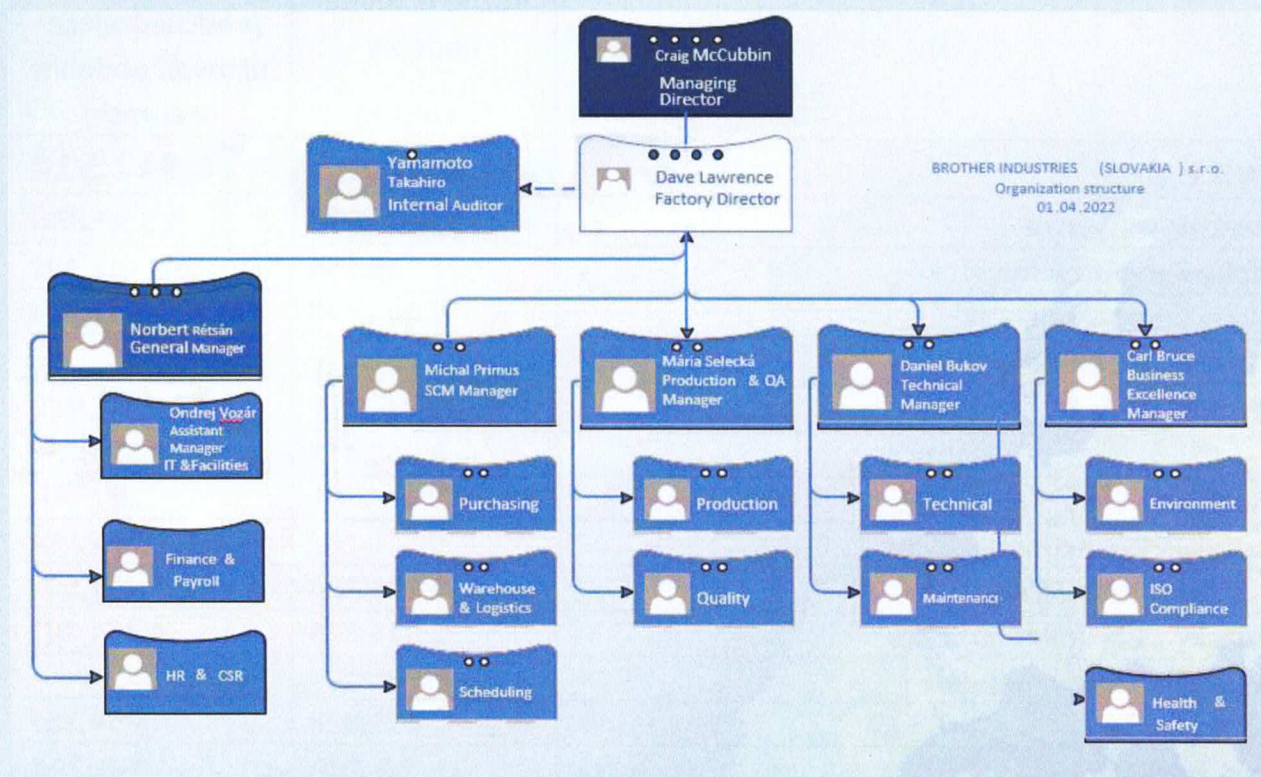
Craig McCubbin
Managing Director

Yamamoto Takahiro
Internal Auditor

Dave Lawrence
Factory Director

BROTHER INDUSTRIES (SLOVAKIA) s.r.o.
Organization structure
01.04.2022

Norbert Rétsán
General Manager

Ondrej Vozár
Assistant Manager
IT &Facilities

Finance & Payroll

HR & CSR

Michal Primus
SCM Manager

Purchasing

Warehouse & Logistics

Scheduling

Mária Selecká
Production & QA Manager

Production

Quality

Daniel Bukov
Technical Manager

Technical

Maintenanc

Carl Bruce
Business Excellence Manager

Environment

ISO Compliance

Health & Safety